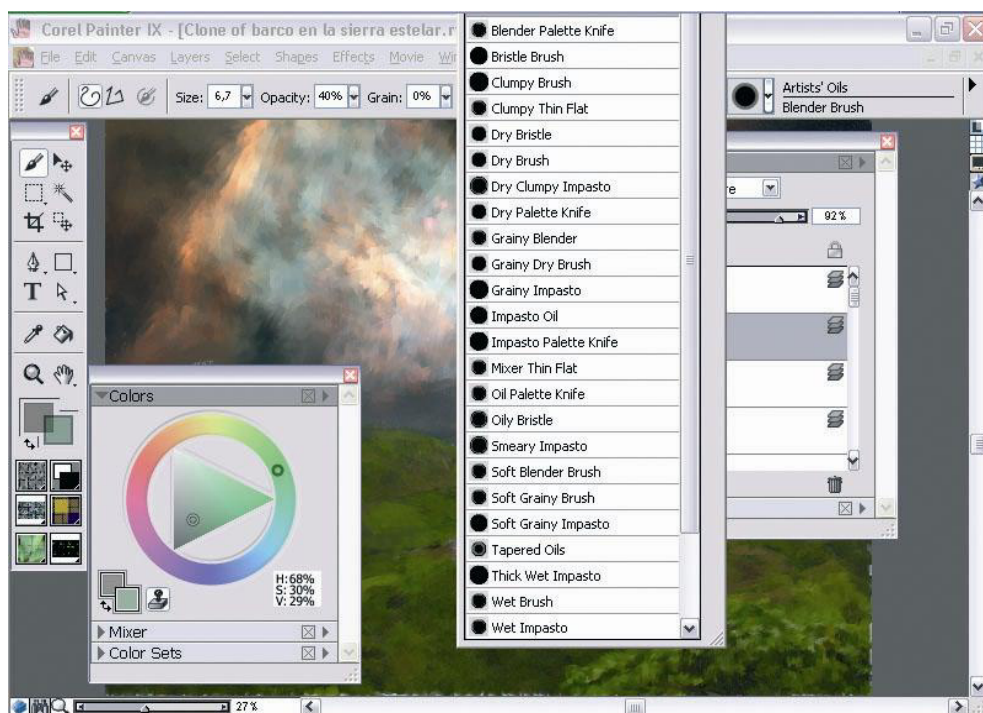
Corel Painter IX - [Clone of barco en la sierra estelar.r

File Edit Canvas Layers Select Shapes Effects Movie Wi

Size: 6,7 Opacity: 40% Grain: 0%

Artists' Oils
Blender Brush

Blender Palette Knife
Bristle Brush
Clumpy Brush
Clumpy Thin Flat
Dry Bristle
Dry Brush
Dry Clumpy Impasto
Dry Palette Knife
Grainy Blender
Grainy Dry Brush
Grainy Impasto
Impasto Oil
Impasto Palette Knife
Mixer Thin Flat
Oil Palette Knife
Oily Bristle
Smeary Impasto
Soft Blender Brush
Soft Grainy Brush
Soft Grainy Impasto
Tapered Oils
Thick Wet Impasto
Wet Brush
Wet Impasto

e

92%

Colors

H: 68%
S: 30%
V: 29%

Mixer
Color Sets

27%